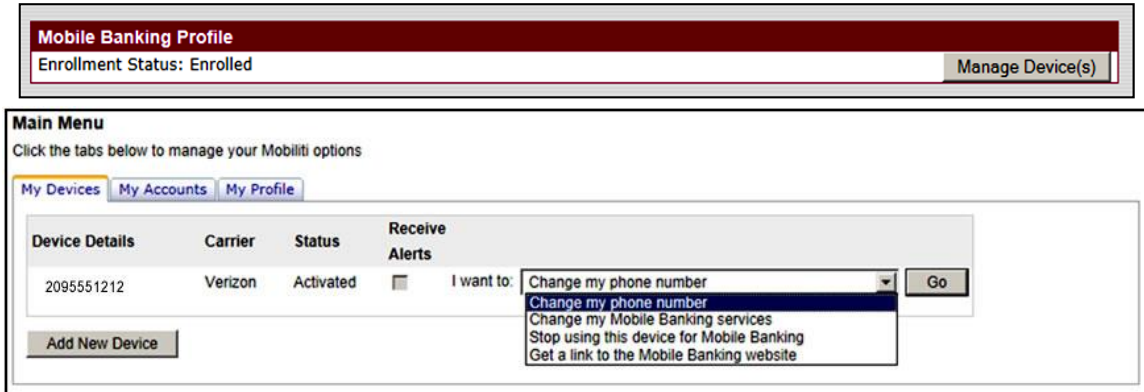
Mobile Banking Profile
Enrollment Status: Enrolled
Manage Device(s)

Main Menu
Click the tabs below to manage your Mobiliti options

My Devices | My Accounts | My Profile

| Device Details | Carrier | Status | Receive Alerts | |
|---|---|---|---|---|
| 2095551212 | Verizon | Activated | | I want to: Change my phone number Go |

Change my phone number
Change my Mobile Banking services
Stop using this device for Mobile Banking
Get a link to the Mobile Banking website

Add New Device